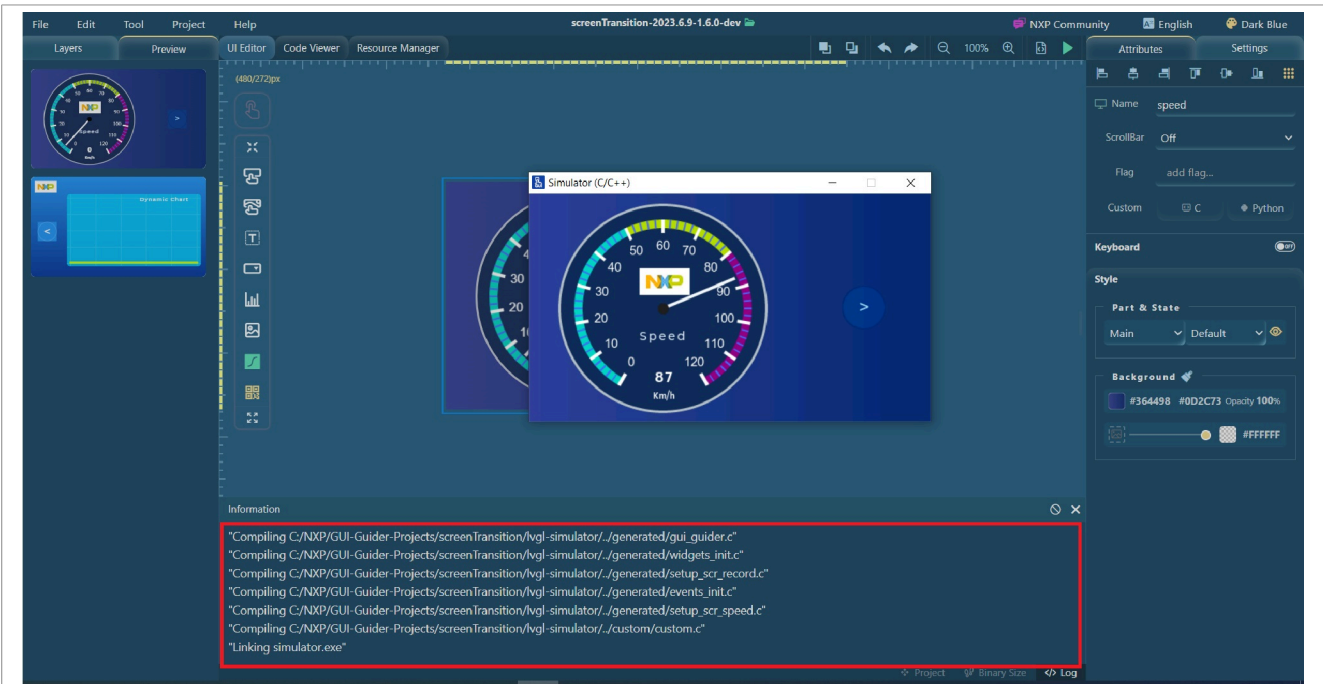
File Edit Tool Project Help

screenTransition-2023.6.9-1.6.0-dev

NXP Community English Dark Blue

Layers Preview

UI Editor Code Viewer Resource Manager

100%

Attributes Settings

(480/272)px

Dynamic Chart

Simulator (C/C++)

40 50 60 70 80 90 30 20 10 0 100 110 120

NXP

Speed

87

Km/h

>

<

Name speed

ScrollBar Off

Flag add flag...

Custom C Python

Keyboard

Style

Part & State

Main Default

Background

#364498 #0D2C73 Opacity 100%

#FFFFFF

Information

"Compiling C:/NXP/GUI-Guider-Projects/screenTransition/lvgl-simulator/../generated/gui_guider.c"
"Compiling C:/NXP/GUI-Guider-Projects/screenTransition/lvgl-simulator/../generated/widgets_init.c"
"Compiling C:/NXP/GUI-Guider-Projects/screenTransition/lvgl-simulator/../generated/setup_scr_record.c"
"Compiling C:/NXP/GUI-Guider-Projects/screenTransition/lvgl-simulator/../generated/events_init.c"
"Compiling C:/NXP/GUI-Guider-Projects/screenTransition/lvgl-simulator/../generated/setup_scr_speed.c"
"Compiling C:/NXP/GUI-Guider-Projects/screenTransition/lvgl-simulator/../custom/custom.c"
"Linking simulator.exe"

Project Binary Size </> Log